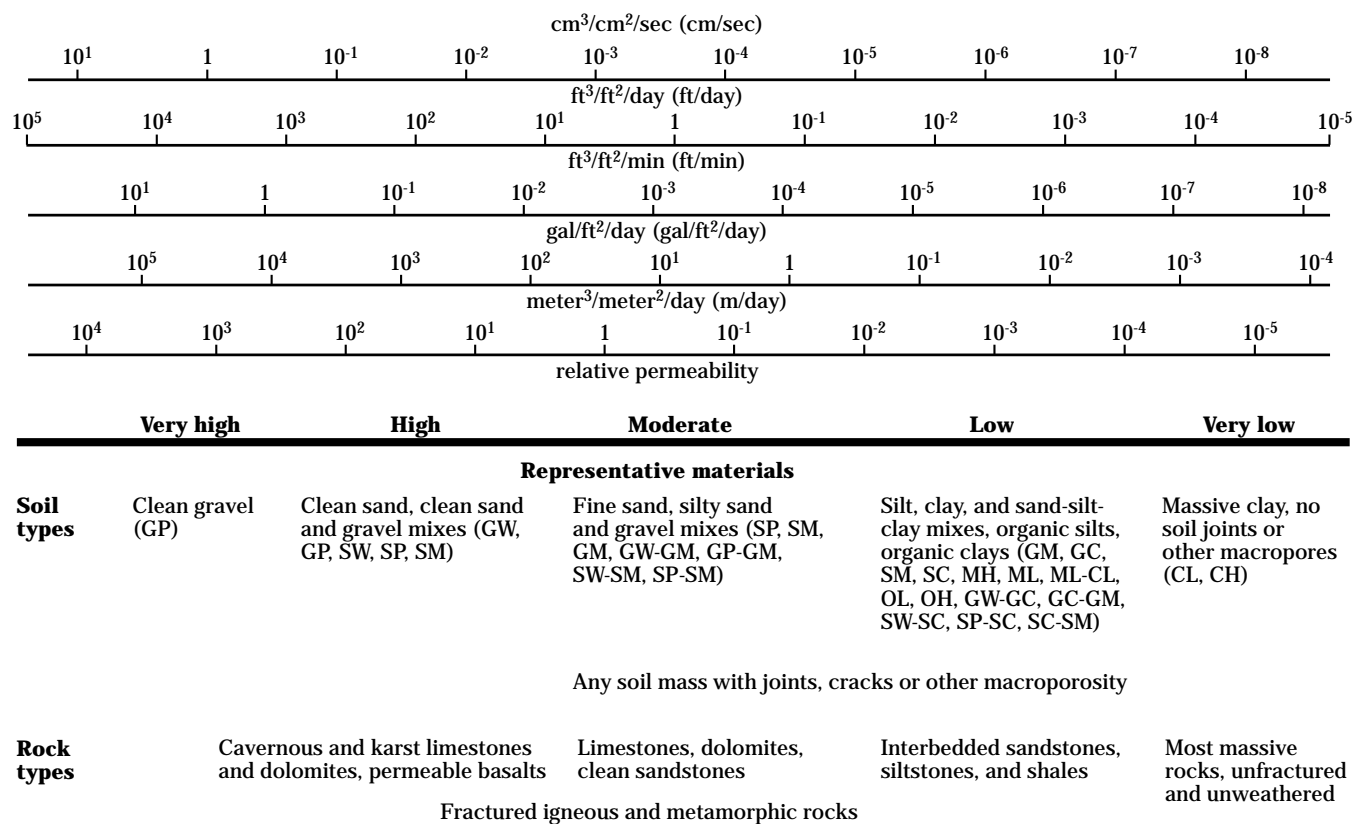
cm$^3$/cm$^2$/sec (cm/sec)

$10^1$ 1 $10^{-1}$ $10^{-2}$ $10^{-3}$ $10^{-4}$ $10^{-5}$ $10^{-6}$ $10^{-7}$ $10^{-8}$

ft$^3$/ft$^2$/day (ft/day)

$10^5$ $10^4$ $10^3$ $10^2$ $10^1$ 1 $10^{-1}$ $10^{-2}$ $10^{-3}$ $10^{-4}$ $10^{-5}$

ft$^3$/ft$^2$/min (ft/min)

$10^1$ 1 $10^{-1}$ $10^{-2}$ $10^{-3}$ $10^{-4}$ $10^{-5}$ $10^{-6}$ $10^{-7}$ $10^{-8}$

gal/ft$^2$/day (gal/ft$^2$/day)

$10^5$ $10^4$ $10^3$ $10^2$ $10^1$ 1 $10^{-1}$ $10^{-2}$ $10^{-3}$ $10^{-4}$

meter$^3$/meter$^2$/day (m/day)

$10^4$ $10^3$ $10^2$ $10^1$ 1 $10^{-1}$ $10^{-2}$ $10^{-3}$ $10^{-4}$ $10^{-5}$

relative permeability

**Very high** **High** **Moderate** **Low** **Very low**

**Representative materials**

**Soil types**

Clean gravel (GP)

Clean sand, clean sand and gravel mixes (GW, GP, SW, SP, SM)

Fine sand, silty sand and gravel mixes (SP, SM, GM, GW-GM, GP-GM, SW-SM, SP-SM)

Silt, clay, and sand-silt-clay mixes, organic silts, organic clays (GM, GC, SM, SC, MH, ML, ML-CL, OL, OH, GW-GC, GC-GM, SW-SC, SP-SC, SC-SM)

Massive clay, no soil joints or other macropores (CL, CH)

Any soil mass with joints, cracks or other macroporosity

**Rock types**

Cavernous and karst limestones and dolomites, permeable basalts

Limestones, dolomites, clean sandstones

Interbedded sandstones, siltstones, and shales

Most massive rocks, unfractured and unweathered

Fractured igneous and metamorphic rocks